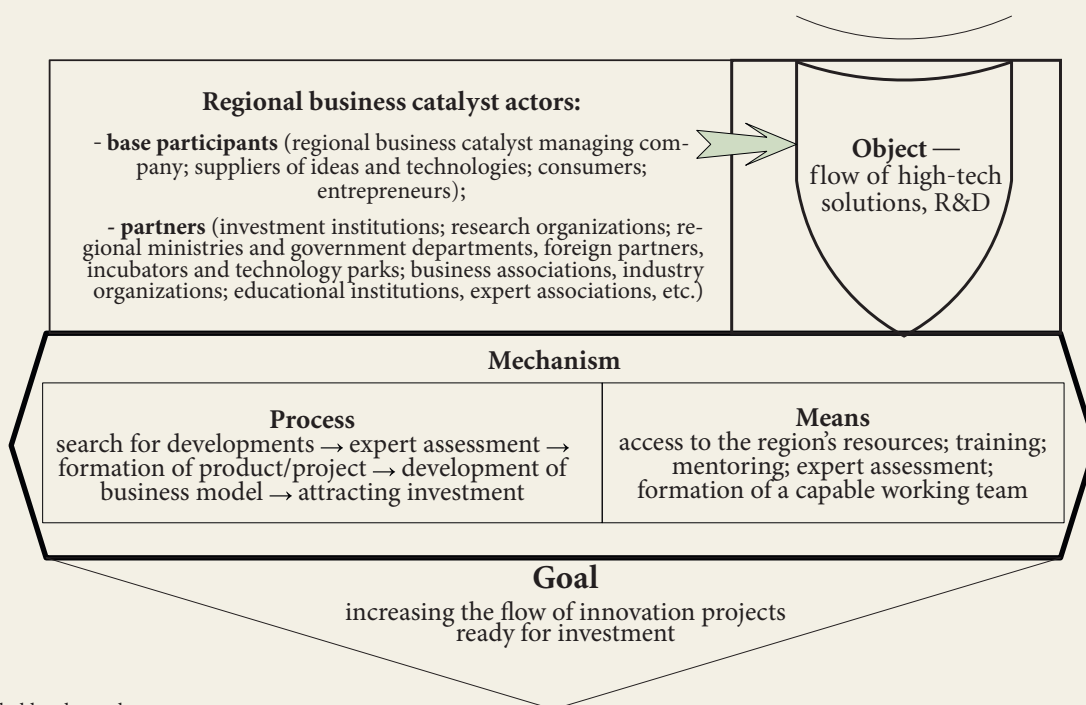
Regional business catalyst actors:

- base participants (regional business catalyst managing company; suppliers of ideas and technologies; consumers; entrepreneurs);

- partners (investment institutions; research organizations; regional ministries and government departments, foreign partners, incubators and technology parks; business associations, industry organizations; educational institutions, expert associations, etc.)

Object — flow of high-tech solutions, R&D

Mechanism

| Process | Means |
|---|---|
| search for developments → expert assessment → formation of product/project → development of business model → attracting investment | access to the region's resources; training; mentoring; expert assessment; formation of a capable working team |

Goal

increasing the flow of innovation projects ready for investment

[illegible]